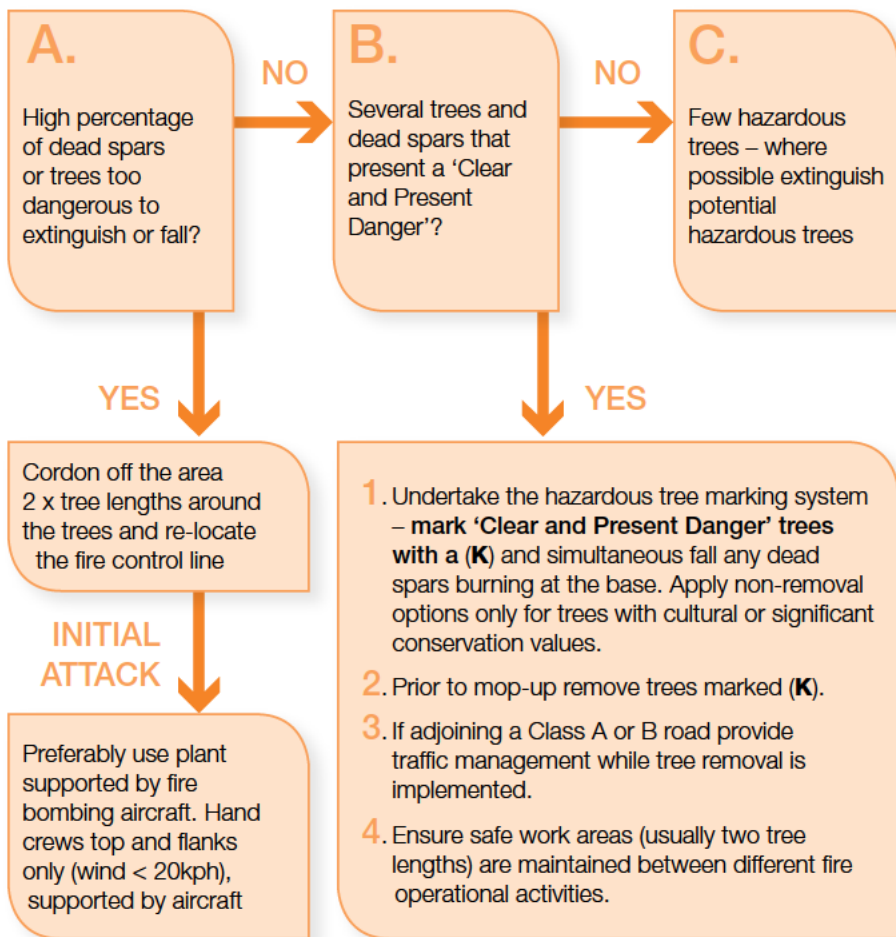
A.

High percentage of dead spars or trees too dangerous to extinguish or fall?

NO

B.

Several trees and dead spars that present a 'Clear and Present Danger'?

NO

C.

Few hazardous trees – where possible extinguish potential hazardous trees

YES

YES

Cordon off the area 2 x tree lengths around the trees and re-locate the fire control line

INITIAL ATTACK

Preferably use plant supported by fire bombing aircraft. Hand crews top and flanks only (wind < 20kph), supported by aircraft

1. Undertake the hazardous tree marking system – **mark 'Clear and Present Danger' trees with a (K)** and simultaneous fall any dead spars burning at the base. Apply non-removal options only for trees with cultural or significant conservation values.

2. Prior to mop-up remove trees marked (**K**).

3. If adjoining a Class A or B road provide traffic management while tree removal is implemented.

4. Ensure safe work areas (usually two tree lengths) are maintained between different fire operational activities.